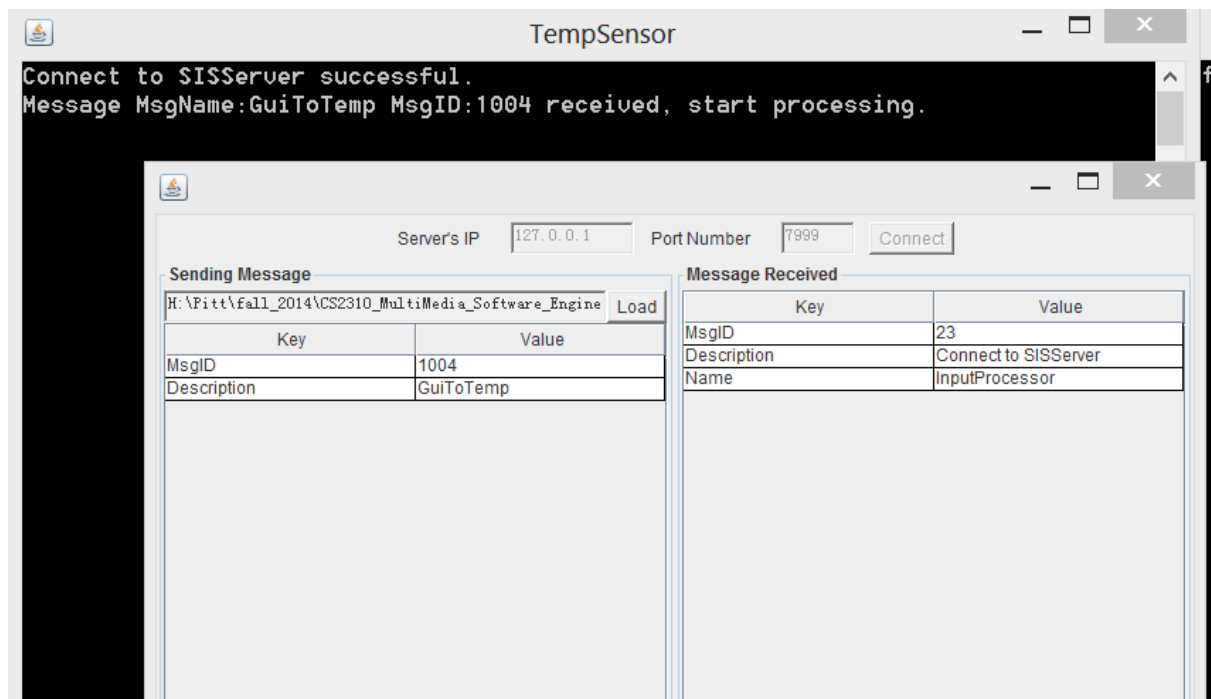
TempSensor

Connect to SISServer successful.
Message MsgName:GuiToTemp MsgID:1004 received, start processing.

Server's IP 127.0.0.1 Port Number 7999 Connect

Sending Message

H:\Pitt\fall_2014\CS2310_MultiMedia_Software_Engine Load

| Key | Value |
|---|---|
| MsgID | 1004 |
| Description | GuiToTemp |

Message Received

| Key | Value |
|---|---|
| MsgID | 23 |
| Description | Connect to SISServer |
| Name | InputProcessor |